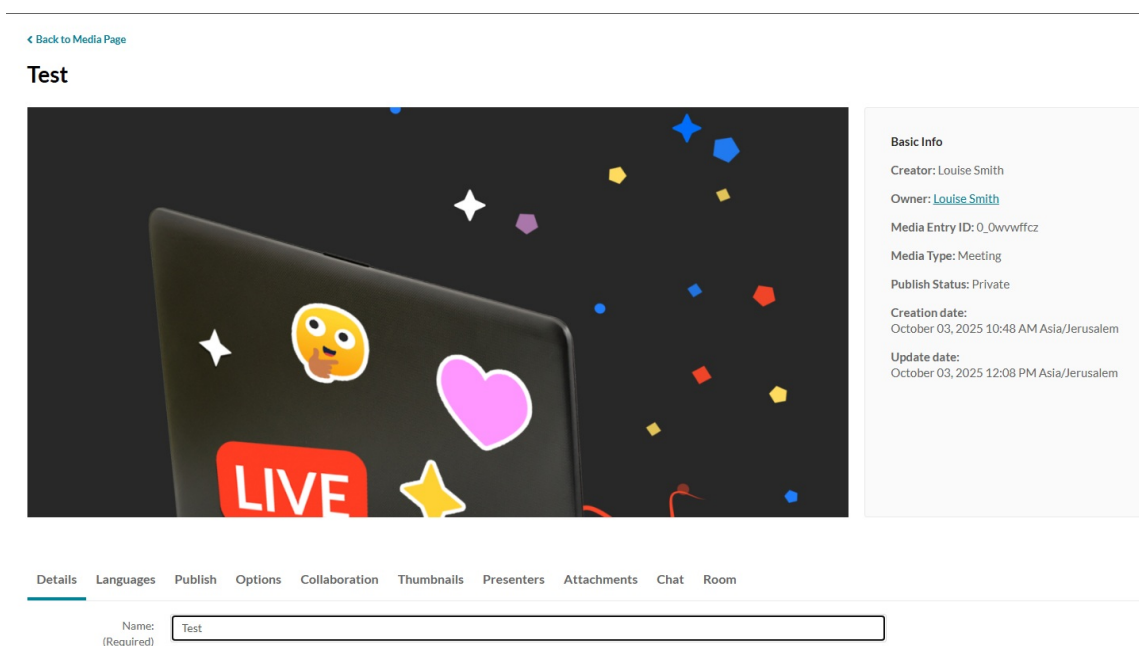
‹ Back to Media Page

Test

LIVE

Basic Info

Creator: Louise Smith

Owner: Louise Smith

Media Entry ID: 0_0wvwffcz

Media Type: Meeting

Publish Status: Private

Creation date:
October 03, 2025 10:48 AM Asia/Jerusalem

Update date:
October 03, 2025 12:08 PM Asia/Jerusalem

Details Languages Publish Options Collaboration Thumbnails Presenters Attachments Chat Room

Name: (Required)

Test